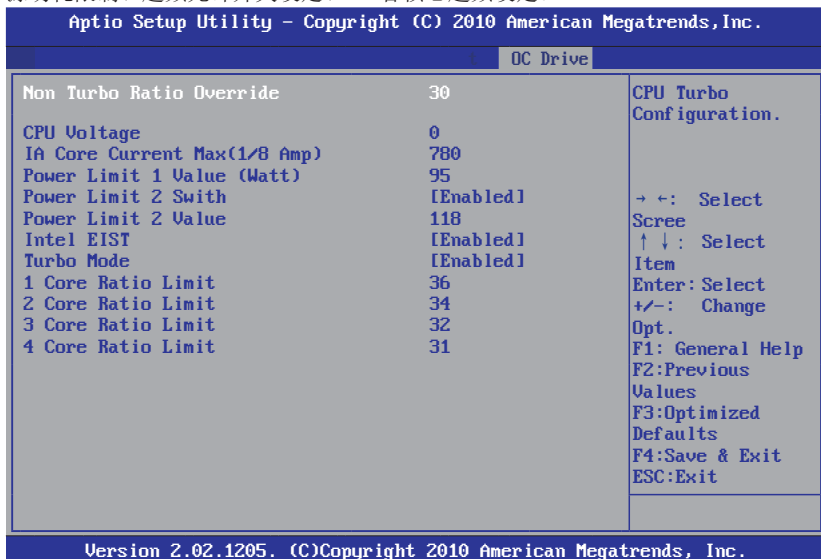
Aptio Setup Utility – Copyright (C) 2010 American Megatrends,Inc.

OC Drive

| | |
|---|---|
| Non Turbo Ratio Override | 30 |
| CPU Voltage | 0 |
| IA Core Current Max(1/8 Amp) | 780 |
| Power Limit 1 Value (Watt) | 95 |
| Power Limit 2 Swith | [Enabled] |
| Power Limit 2 Value | 118 |
| Intel EIST | [Enabled] |
| Turbo Mode | [Enabled] |
| 1 Core Ratio Limit | 36 |
| 2 Core Ratio Limit | 34 |
| 3 Core Ratio Limit | 32 |
| 4 Core Ratio Limit | 31 |

CPU Turbo Configuration.

→ ←: Select Scree
↑ ↓: Select Item
Enter: Select
+/-: Change Opt.
F1: General Help
F2:Previous Values
F3:Optimized Defaults
F4:Save & Exit
ESC:Exit

Version 2.02.1205. (C)Copyright 2010 American Megatrends, Inc.